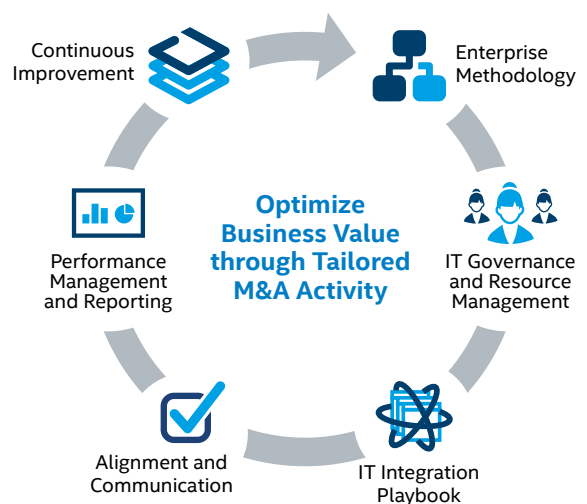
Continuous Improvement

Enterprise Methodology

Optimize Business Value through Tailored M&A Activity

Performance Management and Reporting

IT Governance and Resource Management

Alignment and Communication

IT Integration Playbook